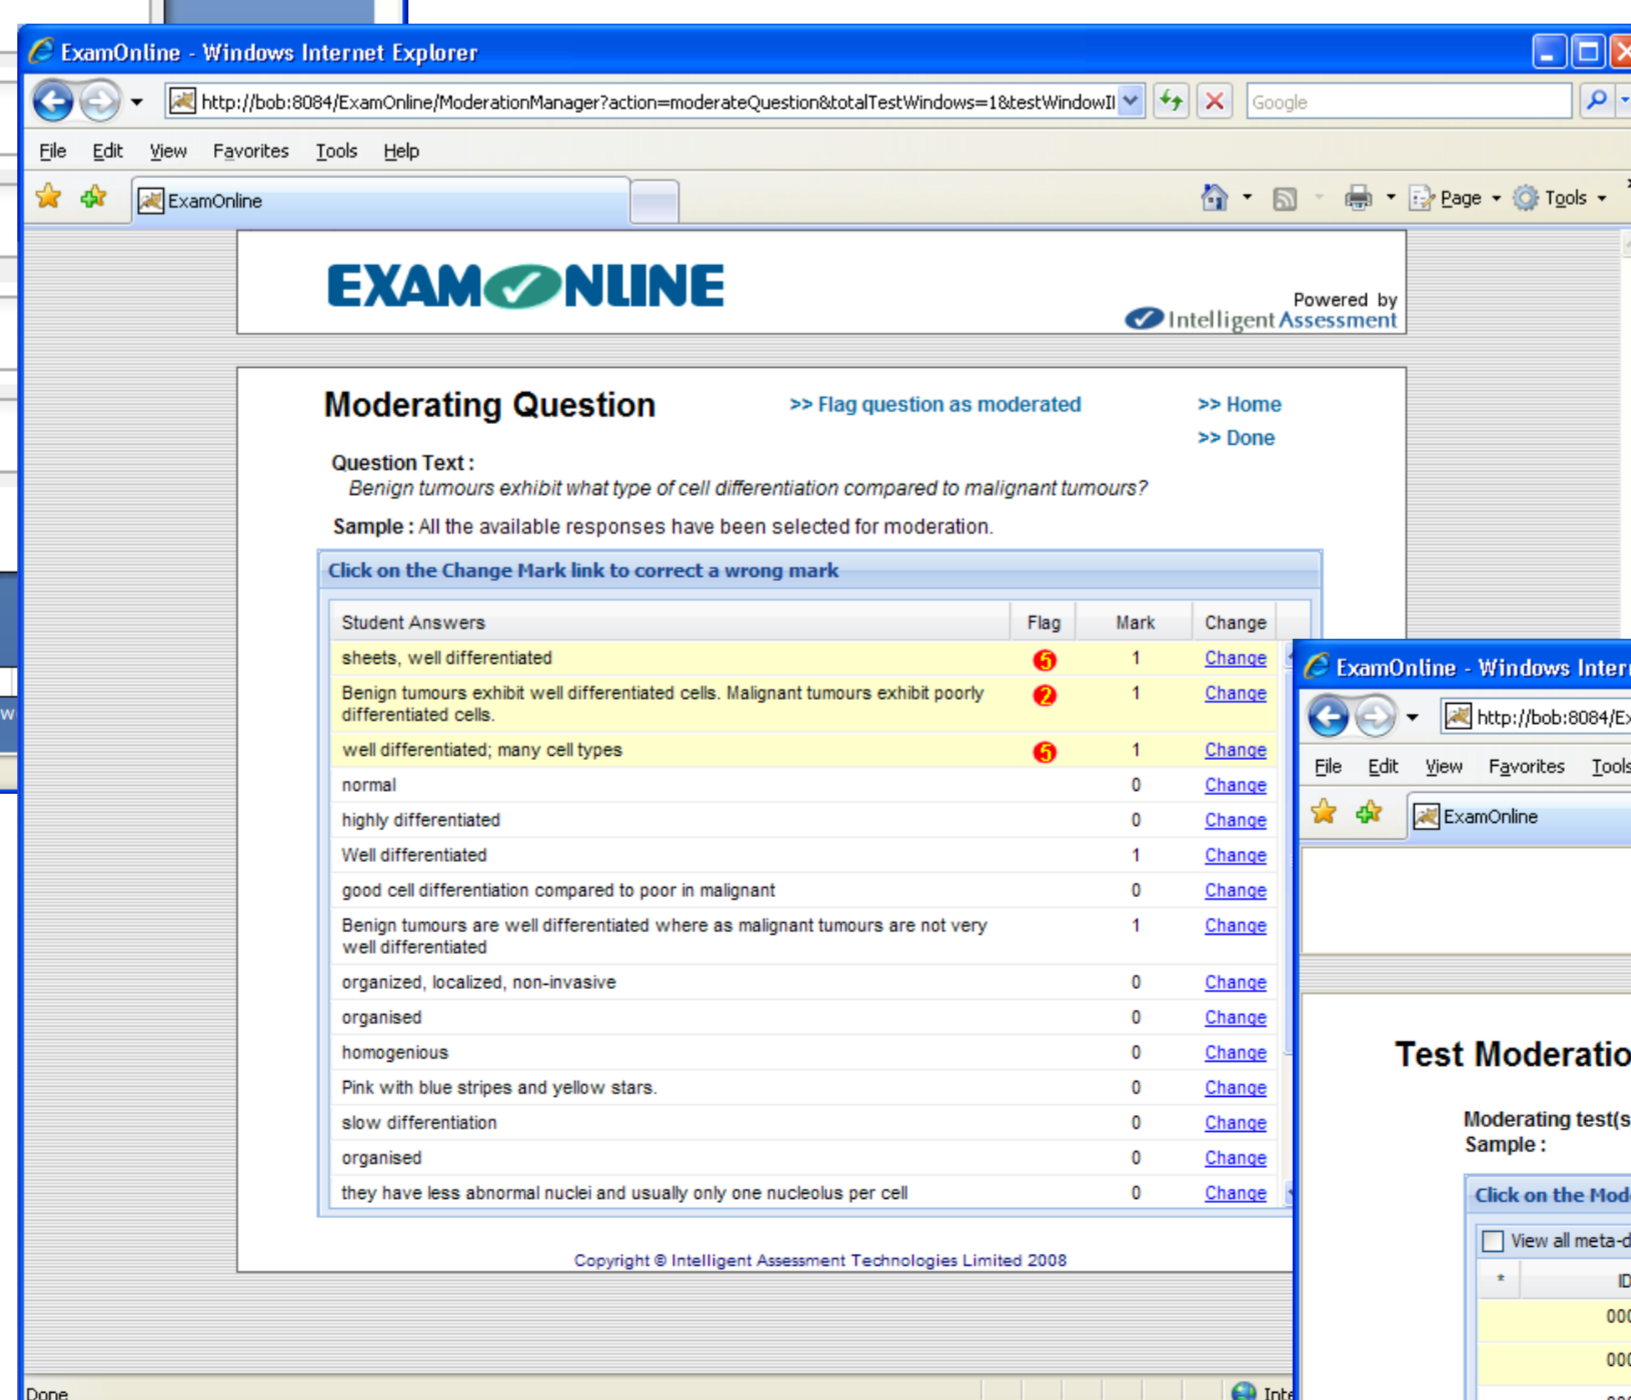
ExamOnline - Windows Internet Explorer

http://bob:8084/ExamOnline/ModerationManager?action=moderateQuestion&totalTestWindows=1&testWindowI

Google

File Edit View Favorites Tools Help

ExamOnline

Page Tools

EXAMONLINE

Powered by Intelligent Assessment

Moderating Question

>> Flag question as moderated

>> Home

>> Done

Question Text :
Benign tumours exhibit what type of cell differentiation compared to malignant tumours?

Sample : All the available responses have been selected for moderation.

Click on the Change Mark link to correct a wrong mark

| Student Answers | Flag | Mark | Change |
|---|---|---|---|
| sheets, well differentiated | 5 | 1 | Change |
| Benign tumours exhibit well differentiated cells. Malignant tumours exhibit poorly differentiated cells. | 2 | 1 | Change |
| well differentiated; many cell types | 5 | 1 | Change |
| normal | | 0 | Change |
| highly differentiated | | 0 | Change |
| Well differentiated | | 1 | Change |
| good cell differentiation compared to poor in malignant | | 0 | Change |
| Benign tumours are well differentiated where as malignant tumours are not very well differentiated | | 1 | Change |
| organized, localized, non-invasive | | 0 | Change |
| organised | | 0 | Change |
| homogenious | | 0 | Change |
| Pink with blue stripes and yellow stars. | | 0 | Change |
| slow differentiation | | 0 | Change |
| organised | | 0 | Change |
| they have less abnormal nuclei and usually only one nucleolus per cell | | 0 | Change |

Copyright © Intelligent Assessment Technologies Limited 2008

Done

ExamOnline - Windows Inter

http://bob:8084/Ex

File Edit View Favorites Tools

ExamOnline

Test Moderatio

Moderating test(s
Sample :

Click on the Mod

View all meta-d

ID

000

000